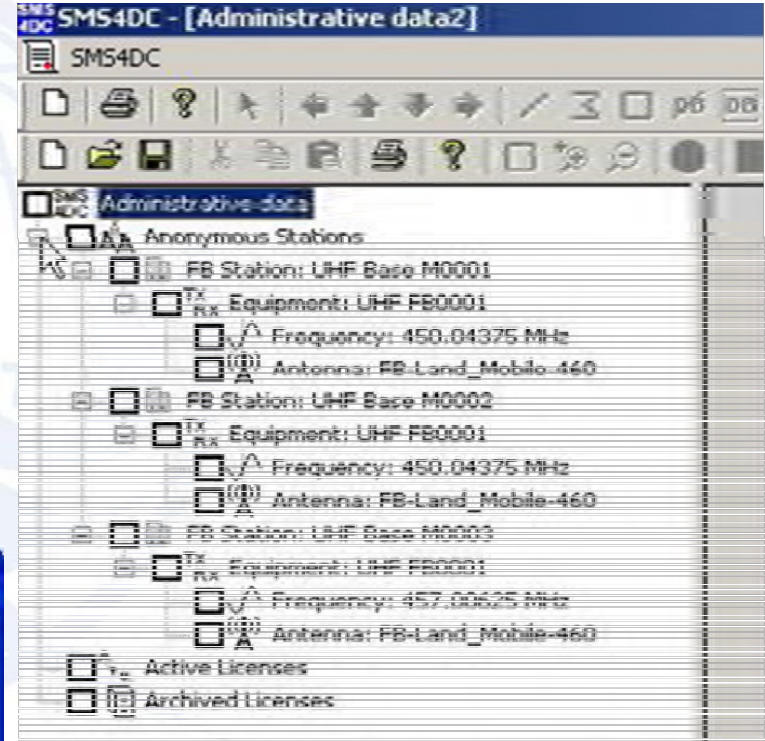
SMS4DC - [Administrative data2]

SMS4DC

Administrative data

Anonymous Stations

FB Station: UHF Base M0001

Equipment: UHF FB0001

Frequency: 450.04375 MHz

Antenna: FB-Land_Mobile-460

FB Station: UHF Base M0002

Equipment: UHF FB0001

Frequency: 450.04375 MHz

Antenna: FB-Land_Mobile-460

FB Station: UHF Base M0003

Equipment: UHF FB0001

Frequency: 457.00625 MHz

Antenna: FB-Land_Mobile-460

Active Licenses

Archived Licenses